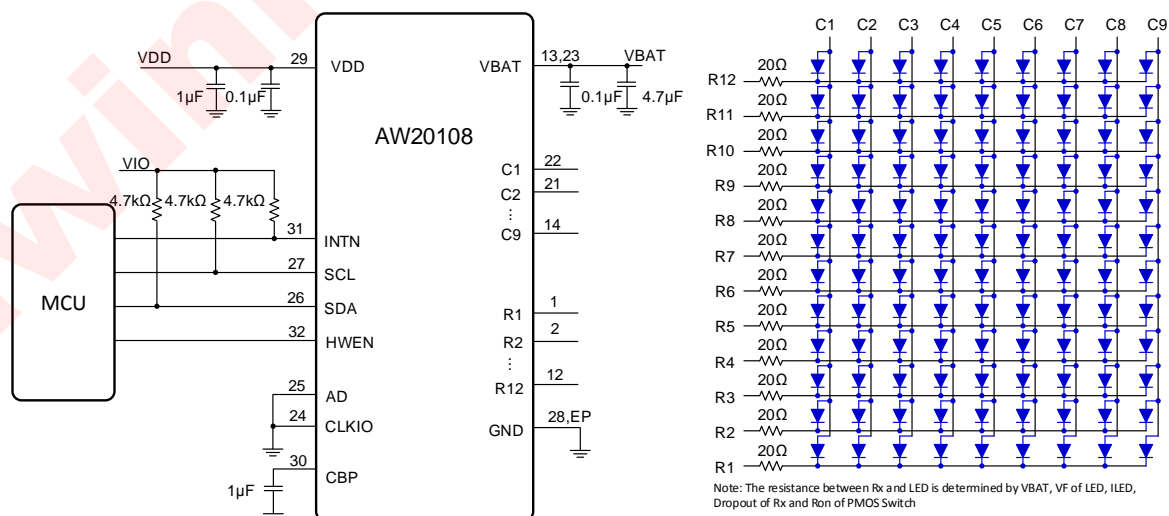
VDD
29
VDD
1µF
0.1µF
VBAT
13,23
VBAT
0.1µF
4.7µF
AW20108
VIO
4.7kΩ
4.7kΩ
4.7kΩ
31
INTN
27
SCL
MCU
26
SDA
32
HWEN
25
AD
24
CLKIO
30
CBP
1µF
C1
22
C2
21
⋮
C9
14
R1
1
R2
2
⋮
R12
12
GND
28,EP

C1 C2 C3 C4 C5 C6 C7 C8 C9
R12 20Ω
R11 20Ω
R10 20Ω
R9 20Ω
R8 20Ω
R7 20Ω
R6 20Ω
R5 20Ω
R4 20Ω
R3 20Ω
R2 20Ω
R1 20Ω

Note: The resistance between Rx and LED is determined by VBAT, VF of LED, ILED, Dropout of Rx and Ron of PMOS Switch